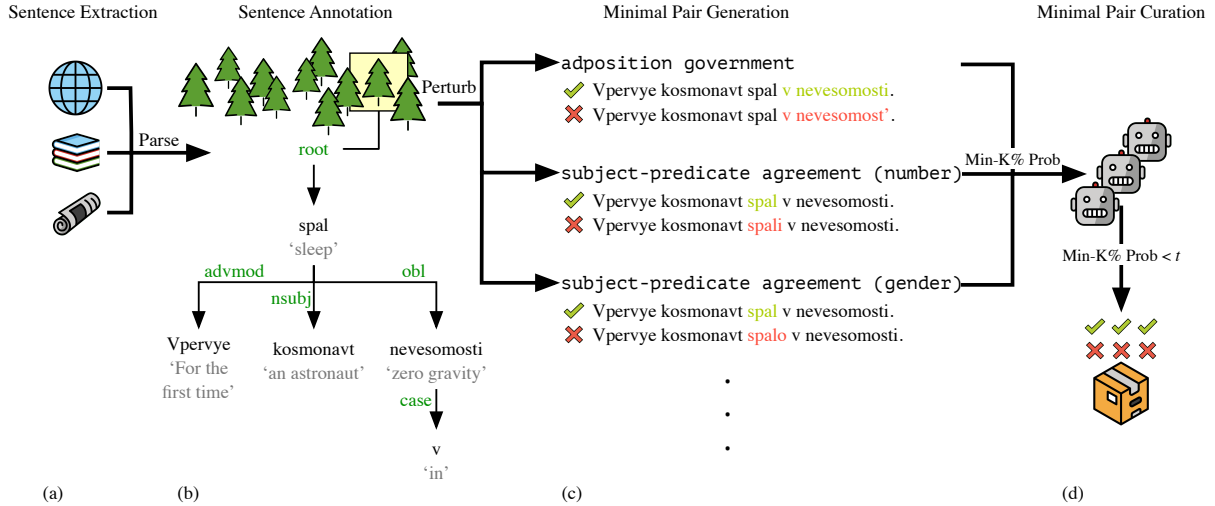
Sentence Extraction

Parse

(a)

Sentence Annotation

Perturb

root

spal
'sleep'

advmod

nsubj

obl

Vpervye
'For the first time'

kosmonavt
'an astronaut'

nevesomosti
'zero gravity'

case

v
'in'

(b)

Minimal Pair Generation

adposition government
Vpervye kosmonavt spal v nevesomosti.
Vpervye kosmonavt spal v nevesomost'.

subject-predicate agreement (number)
Vpervye kosmonavt spal v nevesomosti.
Vpervye kosmonavt spali v nevesomosti.

subject-predicate agreement (gender)
Vpervye kosmonavt spal v nevesomosti.
Vpervye kosmonavt spalo v nevesomosti.

.
.
.

(c)

Minimal Pair Curation

Min-K% Prob

Min-K% Prob < $t$

(d)